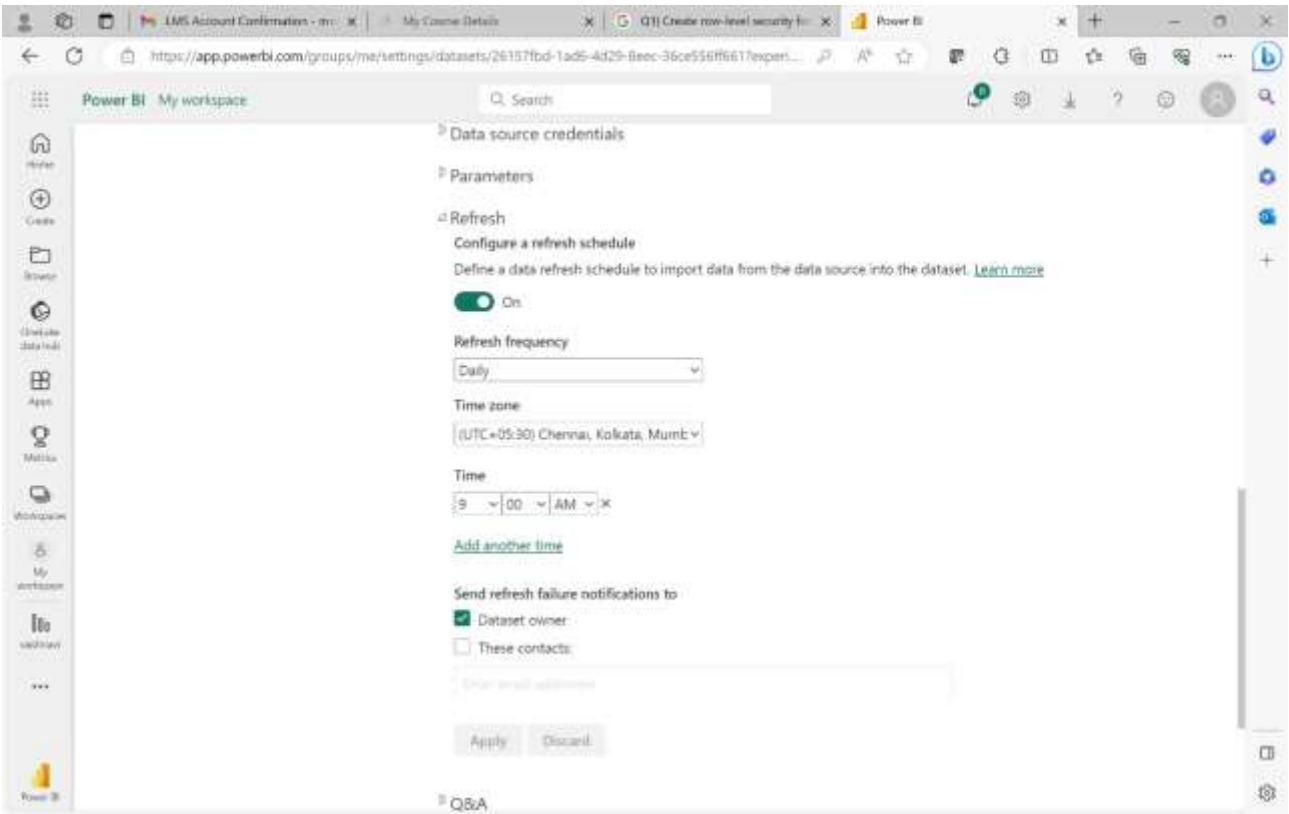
LMS Account Confirmation - m | My Course Details | Q1) Create row-level security fo | Power BI

https://app.powerbi.com/groups/me/settings/datasets/26157fbd-1ad6-4d29-8eec-36ce556ff6617experi...

Power BI My workspace

Search

Home
Create
Browse
OneLake data hub
Apps
Metrics
Workspaces
My workspace
vaishnavi
...
Power BI

Data source credentials

Parameters

Refresh

Configure a refresh schedule

Define a data refresh schedule to import data from the data source into the dataset. Learn more

On

Refresh frequency

Daily

Time zone

(UTC+05:30) Chennai, Kolkata, Mumb

Time

9 | 00 | AM | ×

Add another time

Send refresh failure notifications to

Dataset owner

These contacts

Enter email addresses

Apply Discard

Q&A